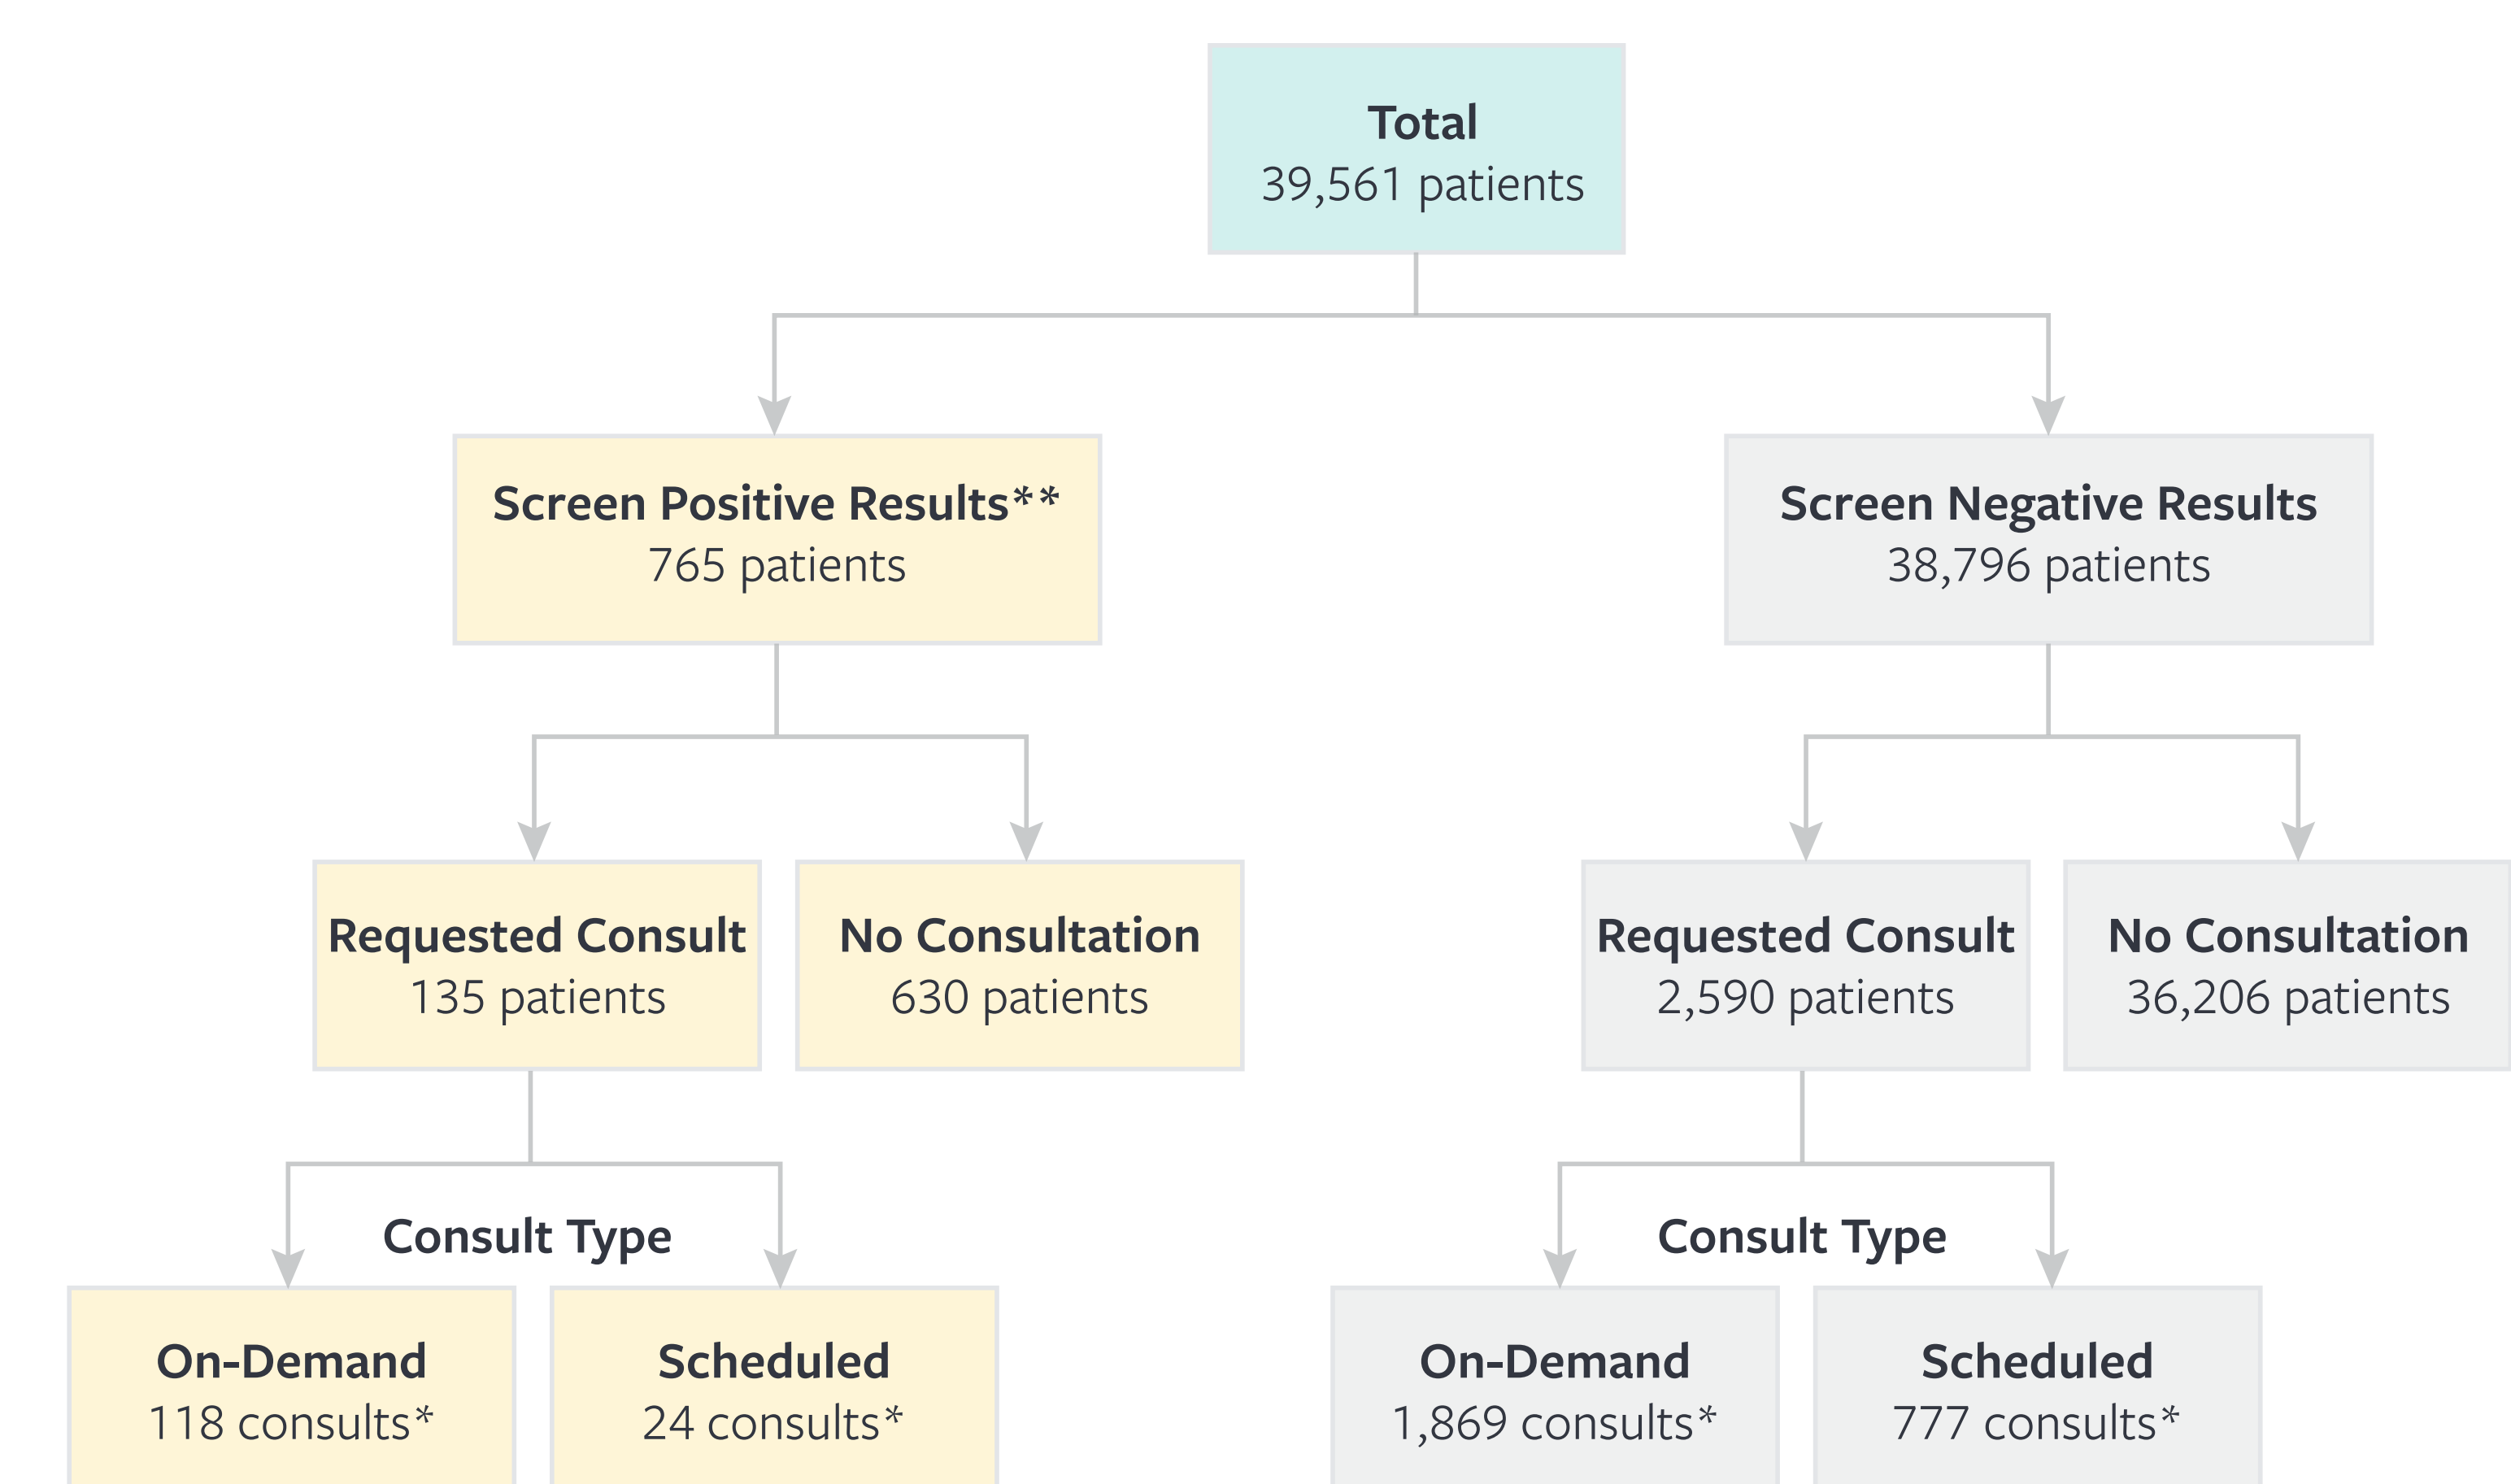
Total
39,561 patients

Screen Positive Results**
765 patients

Screen Negative Results
38,796 patients

Requested Consult
135 patients

No Consultation
630 patients

Requested Consult
2,590 patients

No Consultation
36,206 patients

Consult Type

On-Demand
118 consults*

Scheduled
24 consults*

Consult Type

On-Demand
1,869 consults*

Scheduled
777 consults*